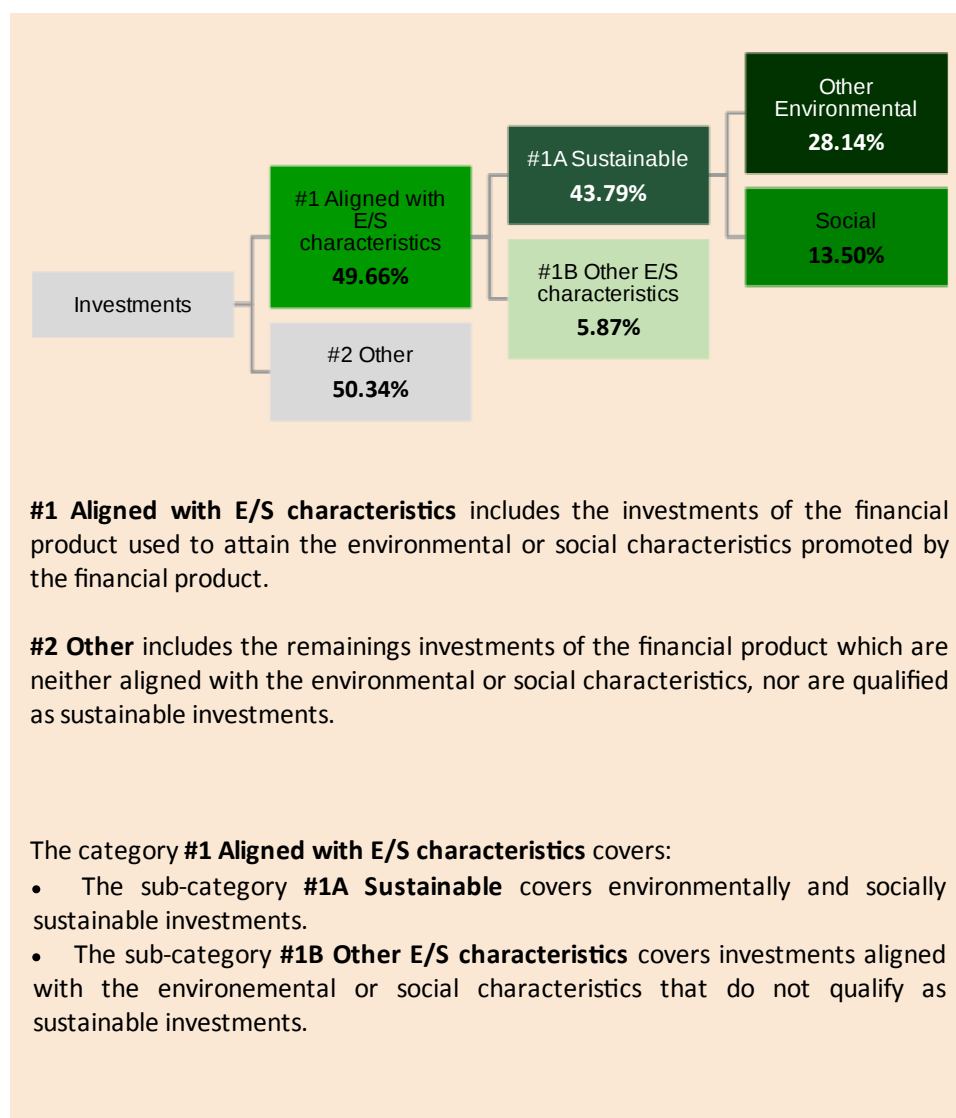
Investments

#1 Aligned with E/S characteristics
49.66%

#2 Other
50.34%

#1A Sustainable
43.79%

#1B Other E/S characteristics
5.87%

Other Environmental
28.14%

Social
13.50%

**#1 Aligned with E/S characteristics** includes the investments of the financial product used to attain the environmental or social characteristics promoted by the financial product.

**#2 Other** includes the remainings investments of the financial product which are neither aligned with the environmental or social characteristics, nor are qualified as sustainable investments.

The category **#1 Aligned with E/S characteristics** covers:
- The sub-category **#1A Sustainable** covers environmentally and socially sustainable investments.
- The sub-category **#1B Other E/S characteristics** covers investments aligned with the environemental or social characteristics that do not qualify as sustainable investments.